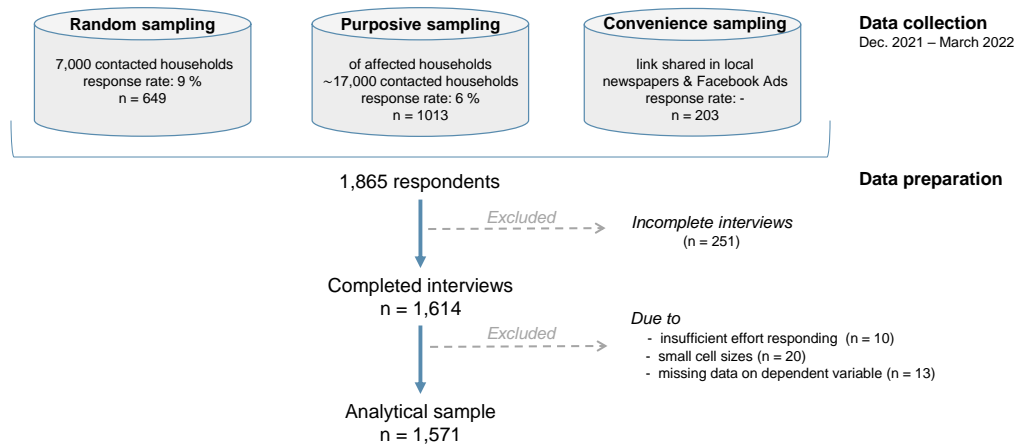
Random sampling

7,000 contacted households
response rate: 9 %
n = 649

Purposive sampling

of affected households
~17,000 contacted households
response rate: 6 %
n = 1013

Convenience sampling

link shared in local newspapers & Facebook Ads
response rate: -
n = 203

Data collection
Dec. 2021 – March 2022

Data preparation

1,865 respondents

Excluded

Incomplete interviews
(n = 251)

Completed interviews
n = 1,614

Excluded

Due to
- insufficient effort responding (n = 10)
- small cell sizes (n = 20)
- missing data on dependent variable (n = 13)

Analytical sample
n = 1,571